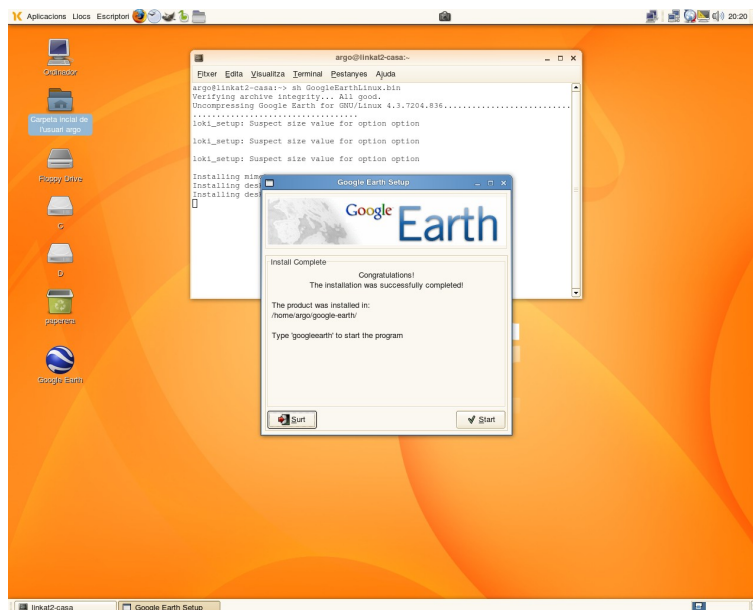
Aplicacions Llocs Escriptori

20:20

Ordinador

Carpeta inicial de l'usuari argo

Floppy Drive

C

D

paperera

Google Earth

argo@linkat2-casa:~

Fitxer Edita Visualitza Terminal Pestanyes Ajuda

argo@linkat2-casa:~> sh GoogleEarthLinux.bin
Verifying archive integrity... All good.
Uncompressing Google Earth for GNU/Linux 4.3.7204.836..........................
.................................
loki_setup: Suspect size value for option option

loki_setup: Suspect size value for option option

loki_setup: Suspect size value for option option

Installing mime
Installing desk
Installing desk

Google Earth Setup

Google Earth

Install Complete

Congratulations!
The installation was successfully completed!

The product was installed in:
/home/argo/google-earth/

Type 'googleearth' to start the program

Surt

Start

linkat2-casa

Google Earth Setup